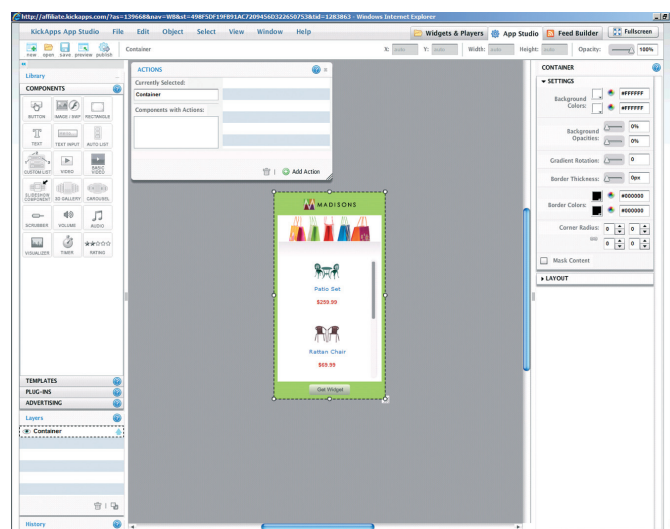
http://affiliate.kickapps.com/?as=139668&nav=WB&st=498F5DF19FB91AC7209456D322650753&tid=1283863 - Windows Internet Explorer

KickApps App Studio File Edit Object Select View Window Help

Widgets & Players App Studio Feed Builder Fullscreen

new open save preview publish

Container

X: auto Y: auto Width: auto Height: auto Opacity: 100%

Library

COMPONENTS

BUTTON IMAGE / SWF RECTANGLE

TEXT TEXT INPUT AUTO LIST

CUSTOM LIST VIDEO BASIC VIDEO

SLIDESHOW COMPONENT 3D GALLERY CAROUSEL

SCRUBBER VOLUME AUDIO

VISUALIZER TIMER RATING

TEMPLATES

PLUG-INS

ADVERTISING

Layers

Container

History

ACTIONS

Currently Selected:

Container

Components with Actions:

Add Action

MADISONS

Patio Set

$259.99

Rattan Chair

$69.99

Get Widget

CONTAINER

SETTINGS

Background Colors:

#FFFFFF

#FFFFFF

Background Opacities:

0%

0%

Gradient Rotation:

0

Border Thickness:

0px

Border Colors:

#000000

#000000

Corner Radius:

0 0

0 0

Mask Content

LAYOUT